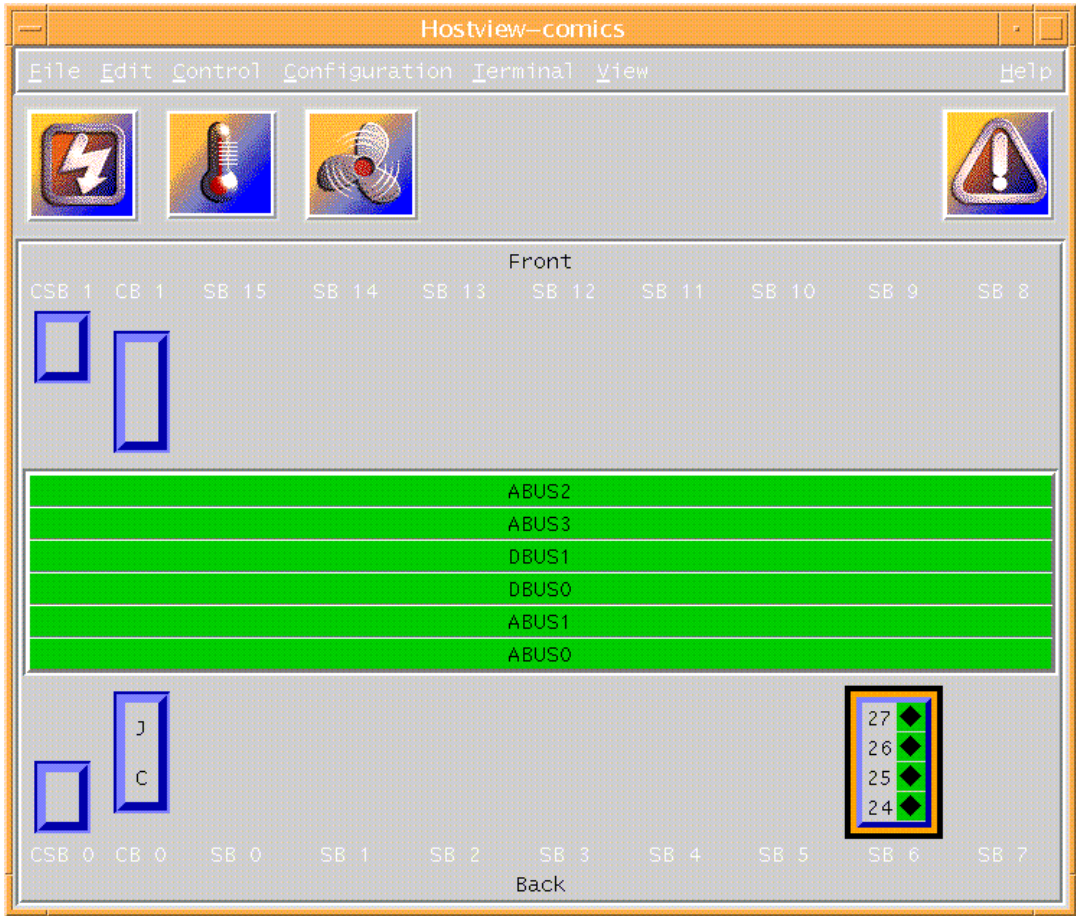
Hostview–comics

File Edit Control Configuration Terminal View Help

Front

CSB 1 CB 1 SB 15 SB 14 SB 13 SB 12 SB 11 SB 10 SB 9 SB 8

ABUS2
ABUS3
DBUS1
DBUS0
ABUS1
ABUS0

J
C

27
26
25
24

CSB 0 CB 0 SB 0 SB 1 SB 2 SB 3 SB 4 SB 5 SB 6 SB 7

Back